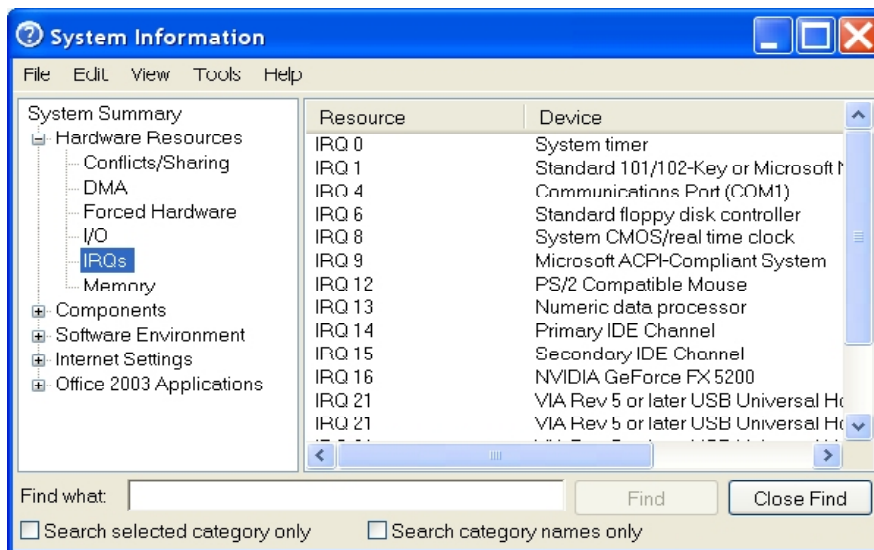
System Information

File Edit View Tools Help

System Summary
Hardware Resources
Conflicts/Sharing
DMA
Forced Hardware
I/O
IRQs
Memory
Components
Software Environment
Internet Settings
Office 2003 Applications

| Resource | Device |
|---|---|
| IRQ 0 | System timer |
| IRQ 1 | Standard 101/102-Key or Microsoft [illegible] |
| IRQ 4 | Communications Port (COM1) |
| IRQ 6 | Standard floppy disk controller |
| IRQ 8 | System CMOS/real time clock |
| IRQ 9 | Microsoft ACPI-Compliant System |
| IRQ 12 | PS/2 Compatible Mouse |
| IRQ 13 | Numeric data processor |
| IRQ 14 | Primary IDE Channel |
| IRQ 15 | Secondary IDE Channel |
| IRQ 16 | NVIDIA GeForce FX 5200 |
| IRQ 21 | VIA Rev 5 or later USB Universal H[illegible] |
| IRQ 21 | VIA Rev 5 or later USB Universal H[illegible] |
| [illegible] | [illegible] |

Find what:
Find
Close Find
Search selected category only
Search category names only